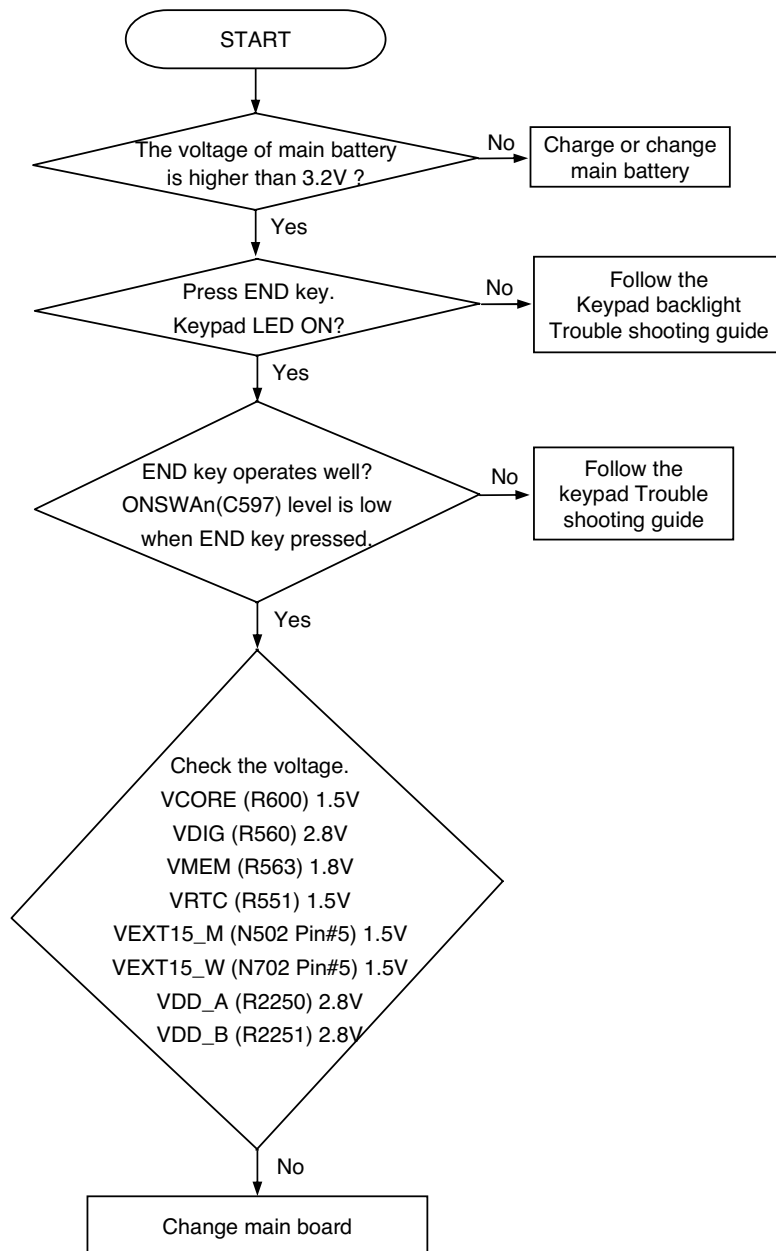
START

The voltage of main battery is higher than 3.2V ?

No

Charge or change main battery

Yes

Press END key.
Keypad LED ON?

No

Follow the Keypad backlight Trouble shooting guide

Yes

END key operates well?
ONSWAn(C597) level is low when END key pressed.

No

Follow the keypad Trouble shooting guide

Yes

Check the voltage.
VCORE (R600) 1.5V
VDIG (R560) 2.8V
VMEM (R563) 1.8V
VRTC (R551) 1.5V
VEXT15_M (N502 Pin#5) 1.5V
VEXT15_W (N702 Pin#5) 1.5V
VDD_A (R2250) 2.8V
VDD_B (R2251) 2.8V

No

Change main board